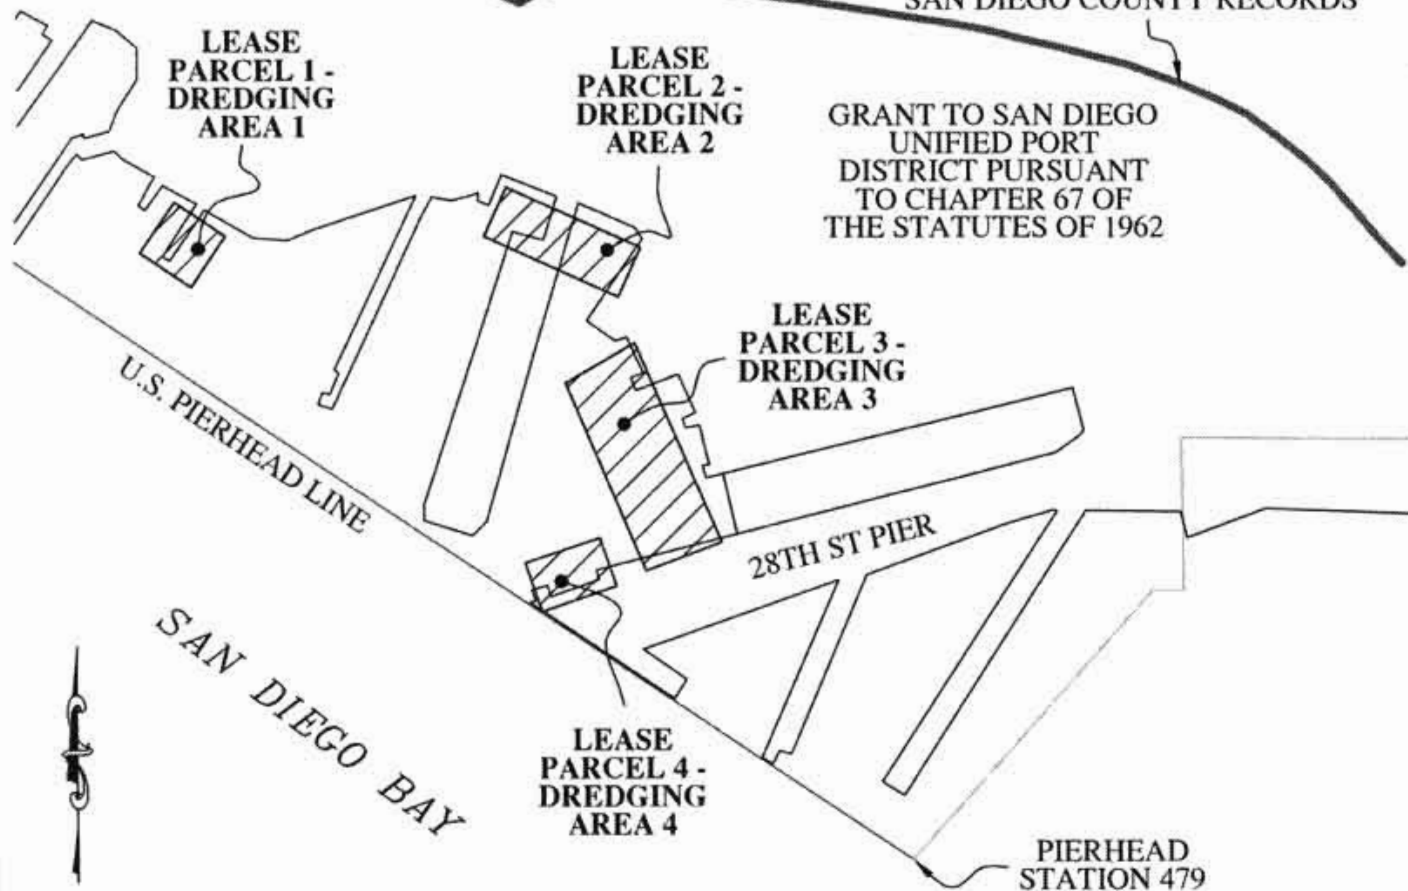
SAN DIEGO COUNTY RECORDS

LEASE PARCEL 1 - DREDGING AREA 1

LEASE PARCEL 2 - DREDGING AREA 2

GRANT TO SAN DIEGO UNIFIED PORT DISTRICT PURSUANT TO CHAPTER 67 OF THE STATUTES OF 1962

LEASE PARCEL 3 - DREDGING AREA 3

U.S. PIERHEAD LINE

28TH ST PIER

SAN DIEGO BAY

LEASE PARCEL 4 - DREDGING AREA 4

PIERHEAD STATION 479